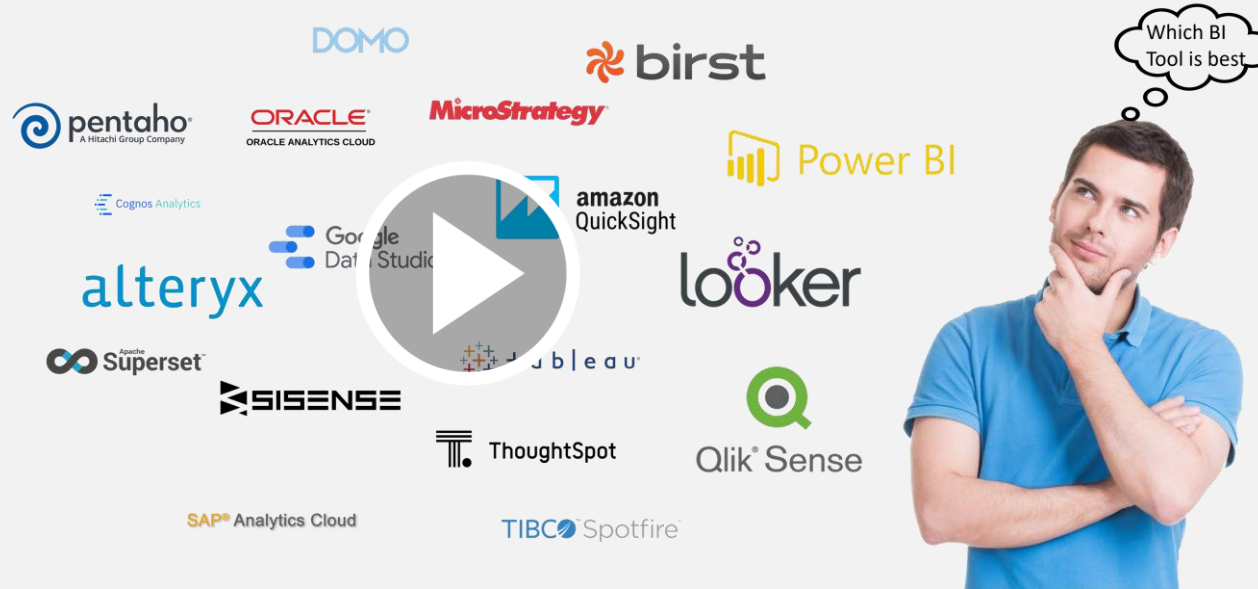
DOMO

birst

Which BI Tool is best

pentaho
A Hitachi Group Company

ORACLE
ORACLE ANALYTICS CLOUD

MicroStrategy

Power BI

Cognos Analytics

amazon QuickSight

Google Data Studio

alteryx

looker

Apache Superset

tableau

SISENSE

ThoughtSpot

Qlik Sense

SAP Analytics Cloud

TIBCO Spotfire